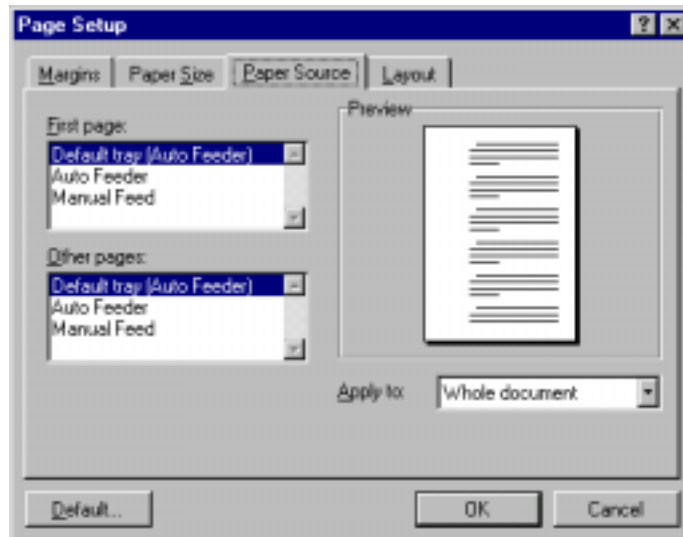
Page Setup

Margins | Paper Size | Paper Source | Layout

First page:
Default tray (Auto Feeder)
Auto Feeder
Manual Feed

Other pages:
Default tray (Auto Feeder)
Auto Feeder
Manual Feed

Preview

Apply to: Whole document

Default...

OK

Cancel